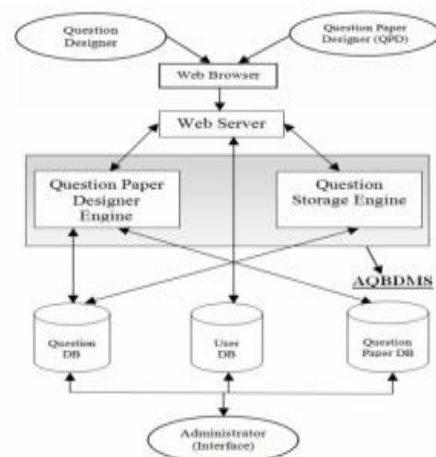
Question Designer

Question Paper Designer (QPD)

Web Browser

Web Server

Question Paper Designer Engine

Question Storage Engine

AQBDMS

Question DB

User DB

Question Paper DB

Administrator (Interface)